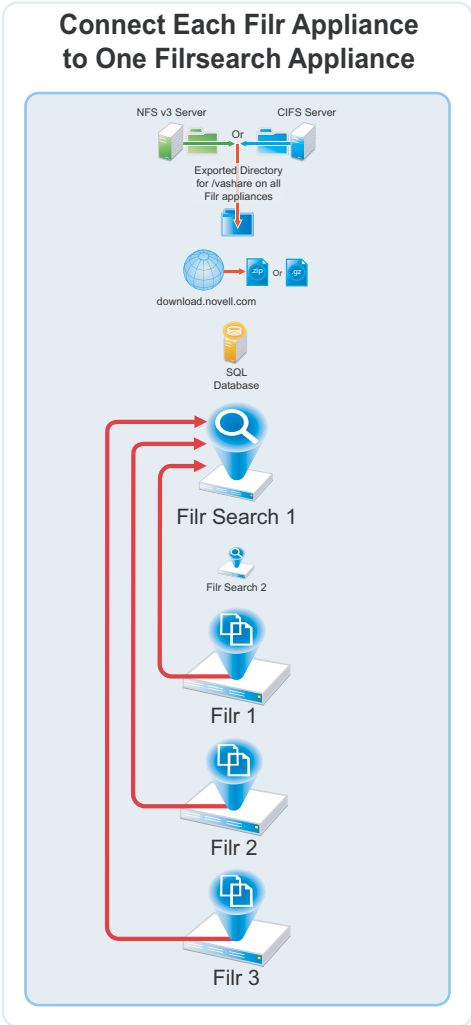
Connect Each Filr Appliance to One Filrsearch Appliance

NFS v3 Server

Or

CIFS Server

Exported Directory for /vashare on all Filr appliances

.zip

Or

.gz

download.novell.com

SQL Database

Filr Search 1

Filr Search 2

Filr 1

Filr 2

Filr 3